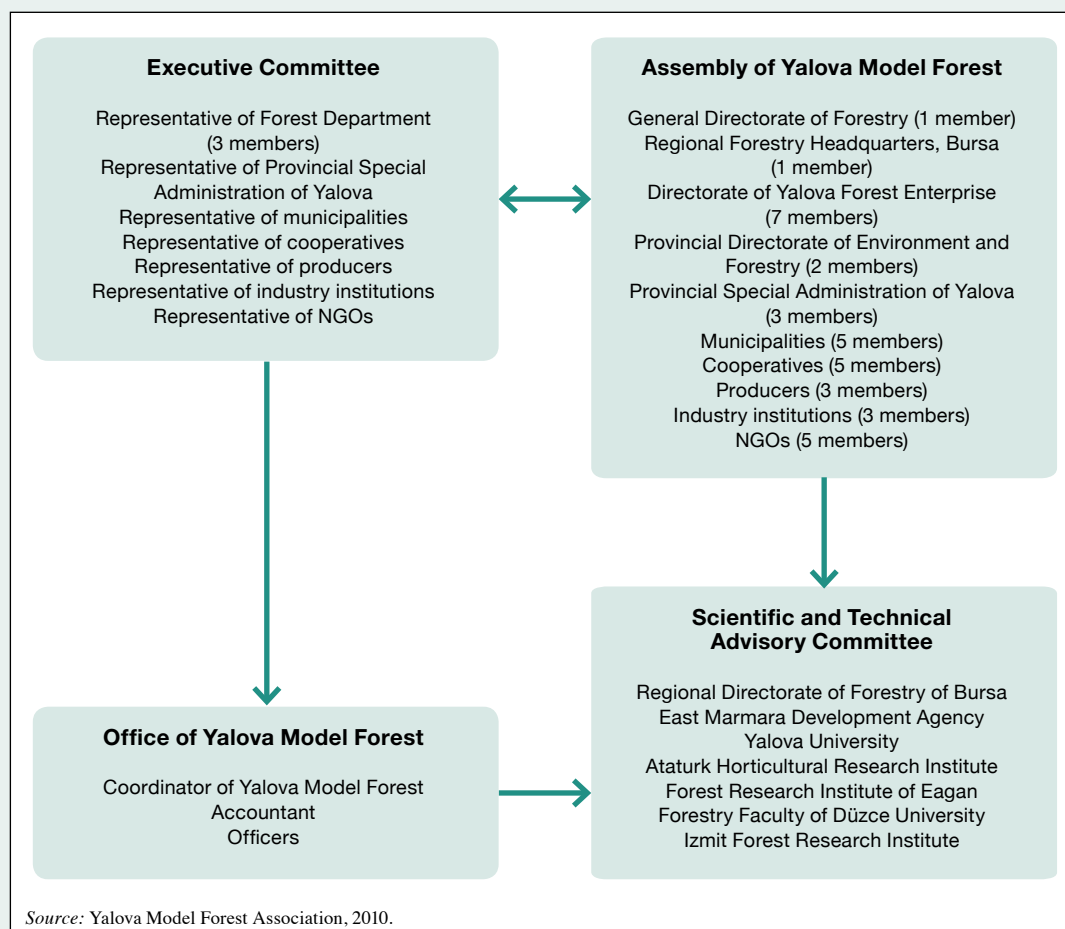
**Executive Committee**

Representative of Forest Department (3 members)
Representative of Provincial Special Administration of Yalova
Representative of municipalities
Representative of cooperatives
Representative of producers
Representative of industry institutions
Representative of NGOs

**Assembly of Yalova Model Forest**

General Directorate of Forestry (1 member)
Regional Forestry Headquarters, Bursa (1 member)
Directorate of Yalova Forest Enterprise (7 members)
Provincial Directorate of Environment and Forestry (2 members)
Provincial Special Administration of Yalova (3 members)
Municipalities (5 members)
Cooperatives (5 members)
Producers (3 members)
Industry institutions (3 members)
NGOs (5 members)

**Office of Yalova Model Forest**

Coordinator of Yalova Model Forest
Accountant
Officers

**Scientific and Technical Advisory Committee**

Regional Directorate of Forestry of Bursa
East Marmara Development Agency
Yalova University
Ataturk Horticultural Research Institute
Forest Research Institute of Eagan
Forestry Faculty of Düzce University
Izmit Forest Research Institute

*Source:* Yalova Model Forest Association, 2010.